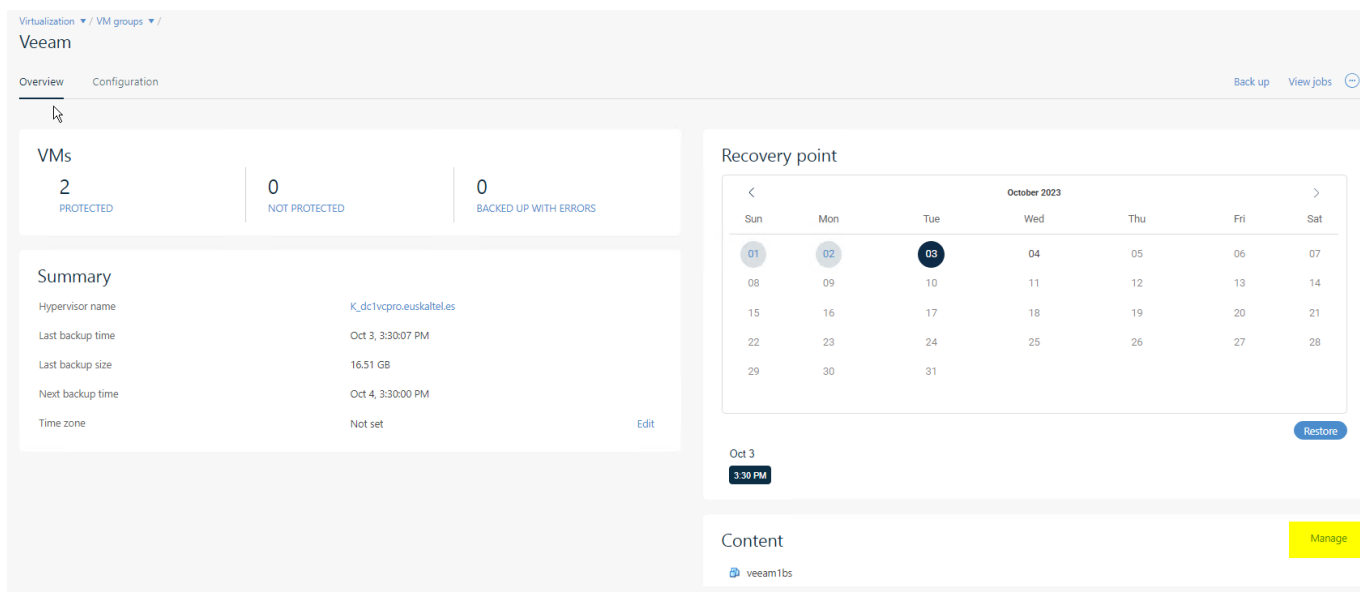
Virtualization ▾ / VM groups ▾ /
Veeam

Overview Configuration

Back up View jobs

VMs

2
PROTECTED

0
NOT PROTECTED

0
BACKED UP WITH ERRORS

Summary

Hypervisor name K_dc1vcpro.euskaltel.es
Last backup time Oct 3, 3:30:07 PM
Last backup size 16.51 GB
Next backup time Oct 4, 3:30:00 PM
Time zone Not set Edit

Recovery point

October 2023

| Sun | Mon | Tue | Wed | Thu | Fri | Sat |
|---|---|---|---|---|---|---|
| 01 | 02 | 03 | 04 | 05 | 06 | 07 |
| 08 | 09 | 10 | 11 | 12 | 13 | 14 |
| 15 | 16 | 17 | 18 | 19 | 20 | 21 |
| 22 | 23 | 24 | 25 | 26 | 27 | 28 |
| 29 | 30 | 31 | | | | |

Restore

Oct 3
3:30 PM

Content
Manage

veeam1bs